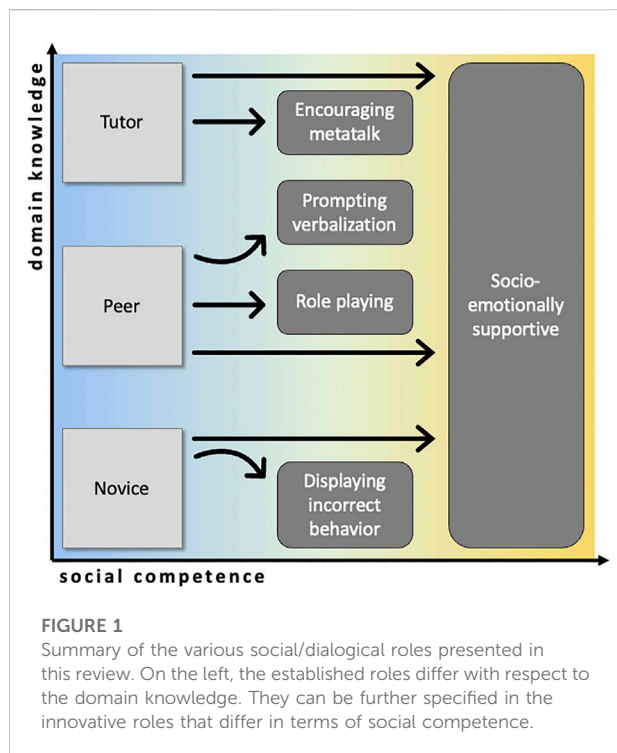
domain knowledge

Tutor

Encouraging metatalk

Prompting verbalization

Peer

Role playing

Socio-emotionally supportive

Novice

Displaying incorrect behavior

social competence

FIGURE 1
Summary of the various social/dialogical roles presented in this review. On the left, the established roles differ with respect to the domain knowledge. They can be further specified in the innovative roles that differ in terms of social competence.